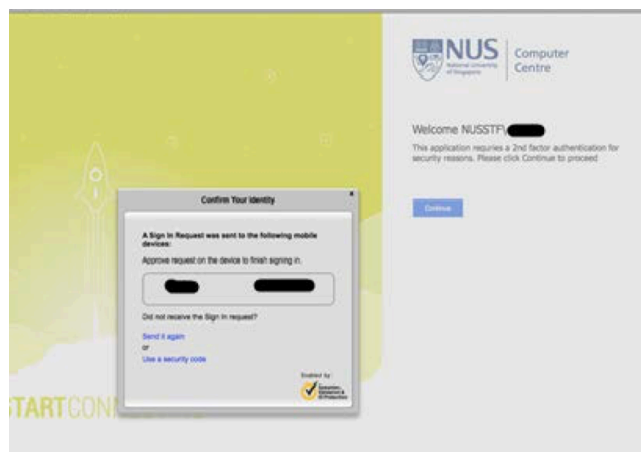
NUS
National University of Singapore

Computer Centre

Welcome NUSSTF\

This application requires a 2nd factor authentication for security reasons. Please click Continue to proceed

Continue

Confirm Your Identity

A Sign In Request was sent to the following mobile devices:

Approve request on the device to finish signing in.

Did not receive the Sign In request?

Send it again
or
Use a security code

Enabled by:
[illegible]

START CON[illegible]